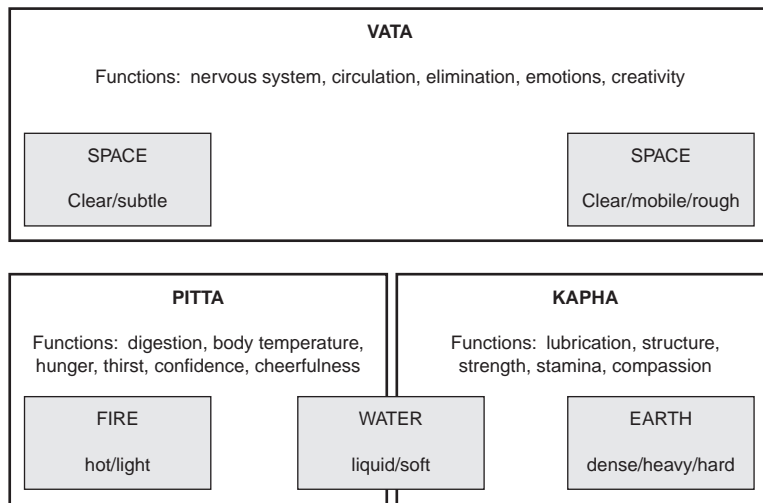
VATA

Functions: nervous system, circulation, elimination, emotions, creativity

SPACE

Clear/subtle

SPACE

Clear/mobile/rough

PITTA

Functions: digestion, body temperature, hunger, thirst, confidence, cheerfulness

KAPHA

Functions: lubrication, structure, strength, stamina, compassion

FIRE

hot/light

WATER

liquid/soft

EARTH

dense/heavy/hard